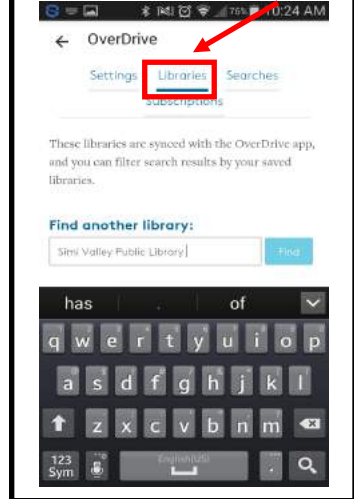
76% 10:24 AM

OverDrive

Settings Libraries Searches

Subscriptions

These libraries are synced with the OverDrive app, and you can filter search results by your saved libraries.

Find another library:

Simi Valley Public Library

Find

has of

q w e r t y u i o p

a s d f g h j k l

z x c v b n m

123 Sym

English(US)